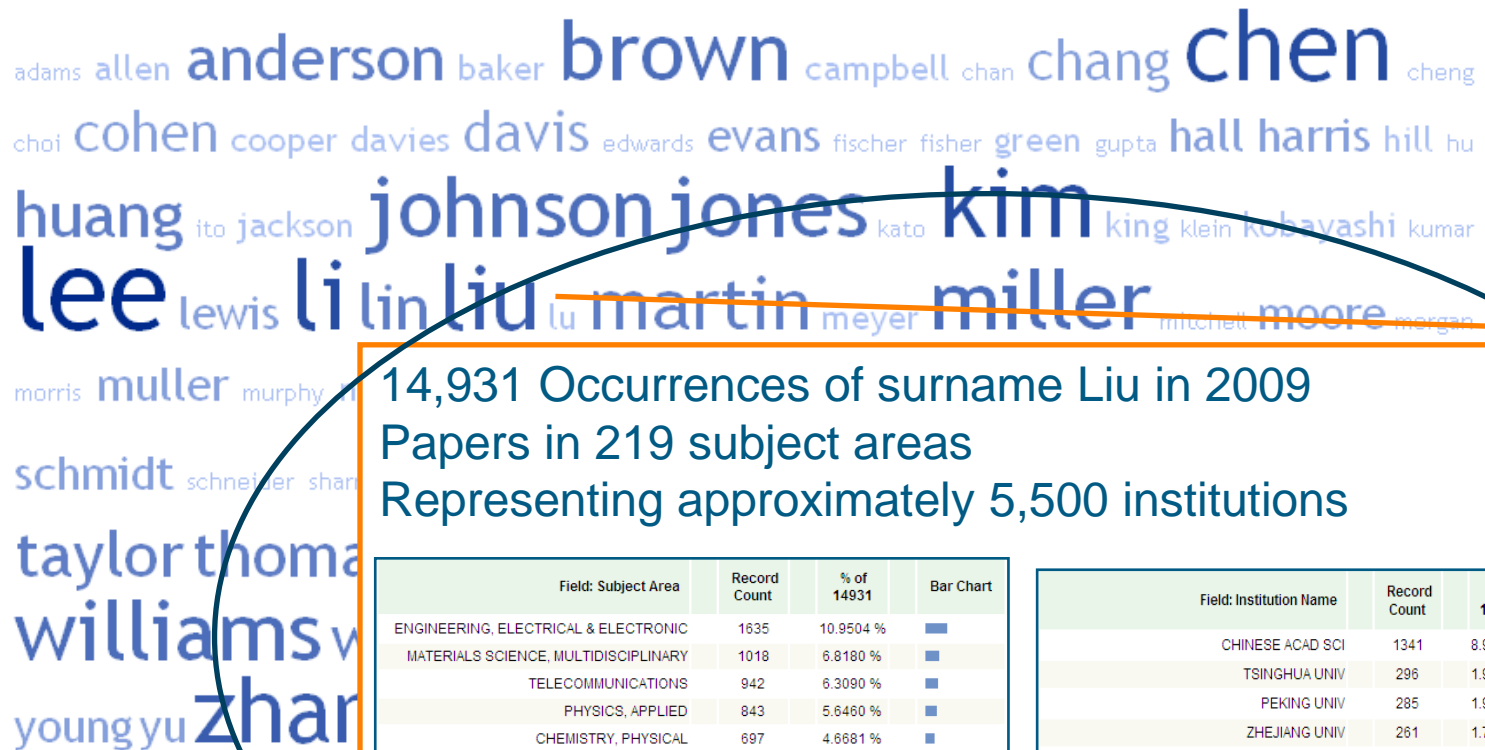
adams allen anderson baker brown campbell chan chang chen cheng

choi cohen cooper davies davis edwards evans fischer fisher green gupta hall harris hill hu

huang ito jackson johnson jones kato kim king klein kobayashi kumar

lee lewis li lin liu lu martin meyer miller mitchell moore morgan

morris muller murphy

schmidt schneider shar

taylor thoma

williams w

young yu zhar

14,931 Occurrences of surname Liu in 2009 Papers in 219 subject areas Representing approximately 5,500 institutions

| Field: Subject Area | Record Count | % of 14931 | Bar Chart |
|---|---|---|---|
| ENGINEERING, ELECTRICAL & ELECTRONIC | 1635 | 10.9504 % | |
| MATERIALS SCIENCE, MULTIDISCIPLINARY | 1018 | 6.8180 % | |
| TELECOMMUNICATIONS | 942 | 6.3090 % | |
| PHYSICS, APPLIED | 843 | 5.6460 % | |
| CHEMISTRY, PHYSICAL | 697 | 4.6681 % | |

| Field: Institution Name | Record Count | 1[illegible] |
|---|---|---|
| CHINESE ACAD SCI | 1341 | 8.9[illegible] |
| TSINGHUA UNIV | 296 | 1.9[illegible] |
| PEKING UNIV | 285 | 1.9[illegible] |
| ZHEJIANG UNIV | 261 | 1.7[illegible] |